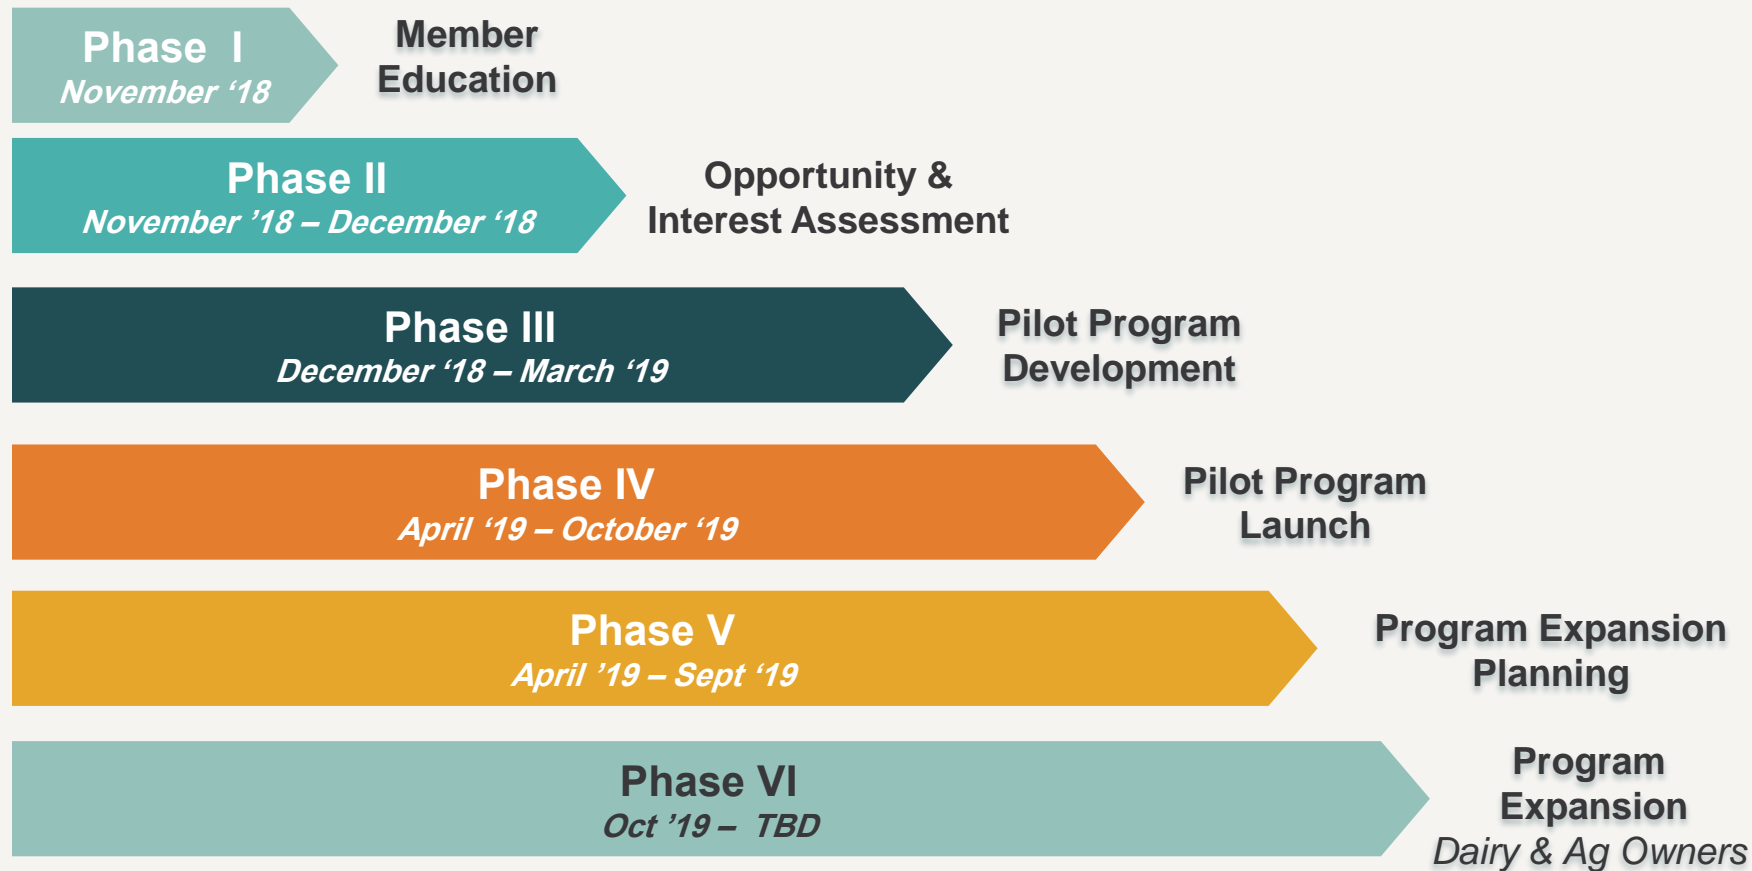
Phase I
November '18

Member Education

Phase II
November '18 – December '18

Opportunity & Interest Assessment

Phase III
December '18 – March '19

Pilot Program Development

Phase IV
April '19 – October '19

Pilot Program Launch

Phase V
April '19 – Sept '19

Program Expansion Planning

Phase VI
Oct '19 – TBD

Program Expansion
Dairy & Ag Owners